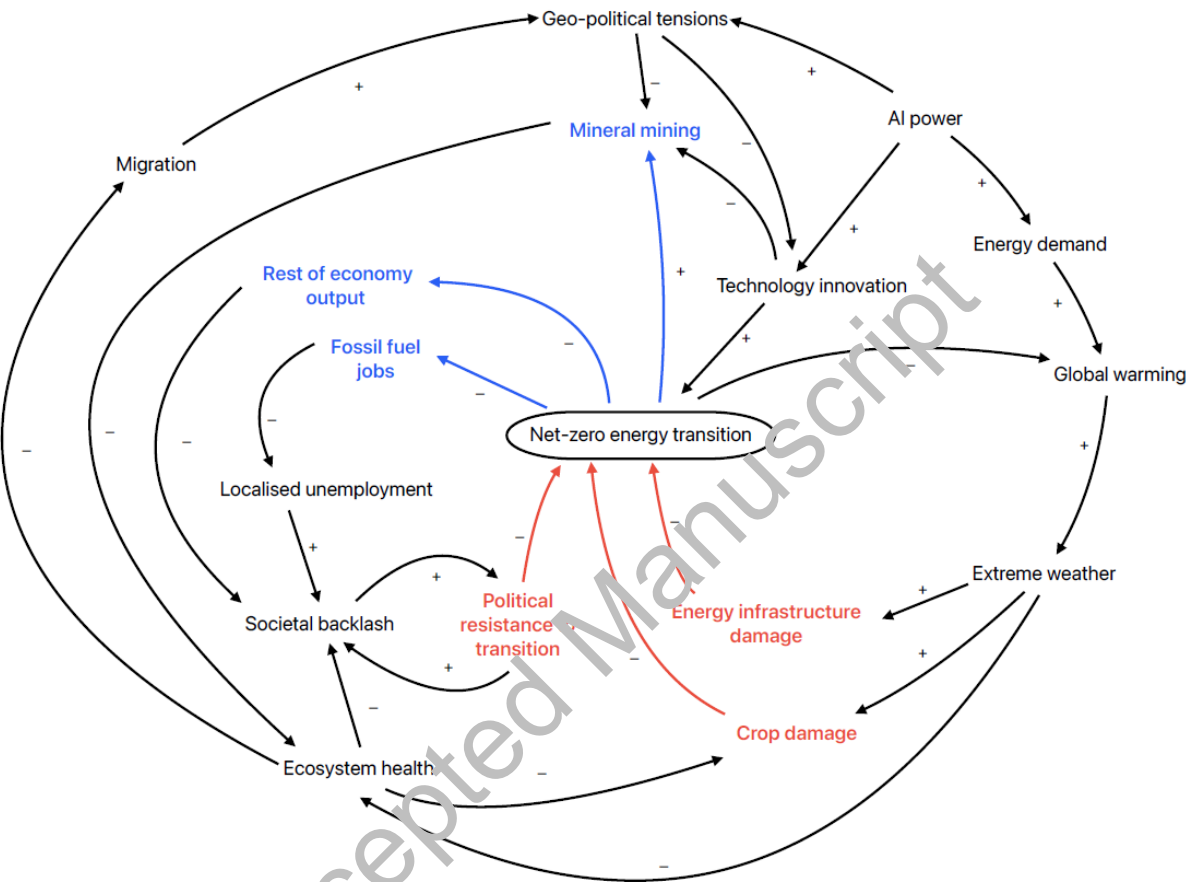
Geo-political tensions
+
–
+
Mineral mining
AI power
Migration
–
–
+
+
Energy demand
Rest of economy output
+
Technology innovation
+
–
Fossil fuel jobs
+
–
–
Global warming
–
–
–
Net-zero energy transition
–
+
Localised unemployment
–
+
+
Extreme weather
+
Political resistance transition
+
Societal backlash
Energy infrastructure damage
+
–
+
–
Crop damage
Ecosystem health
–
–
Accepted Manuscript